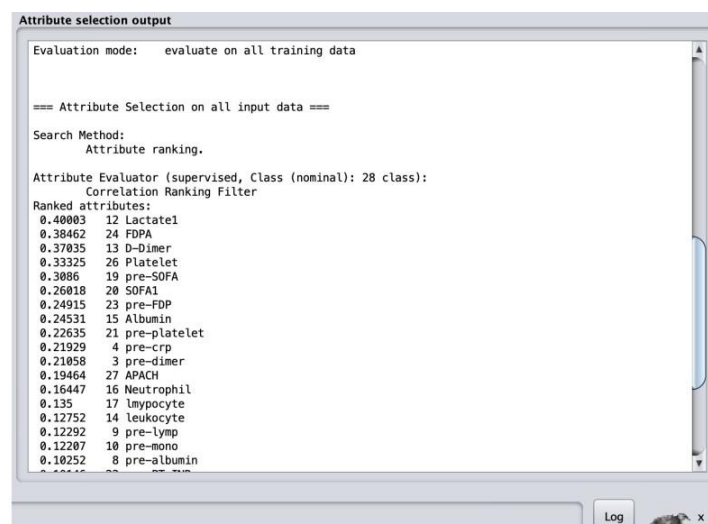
Attribute selection output

Evaluation mode: evaluate on all training data

=== Attribute Selection on all input data ===

Search Method:
Attribute ranking.

Attribute Evaluator (supervised, Class (nominal): 28 class):
Correlation Ranking Filter
Ranked attributes:
0.40003 12 Lactate1
0.38462 24 FDPA
0.37035 13 D-Dimer
0.33325 26 Platelet
0.3086 19 pre-SOFA
0.26018 20 SOFA1
0.24915 23 pre-FDP
0.24531 15 Albumin
0.22635 21 pre-platelet
0.21929 4 pre-crp
0.21058 3 pre-dimer
0.19464 27 APACH
0.16447 16 Neutrophil
0.135 17 lmypocyte
0.12752 14 leukocyte
0.12292 9 pre-lymp
0.12207 10 pre-mono
0.10252 8 pre-albumin
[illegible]

Log

x